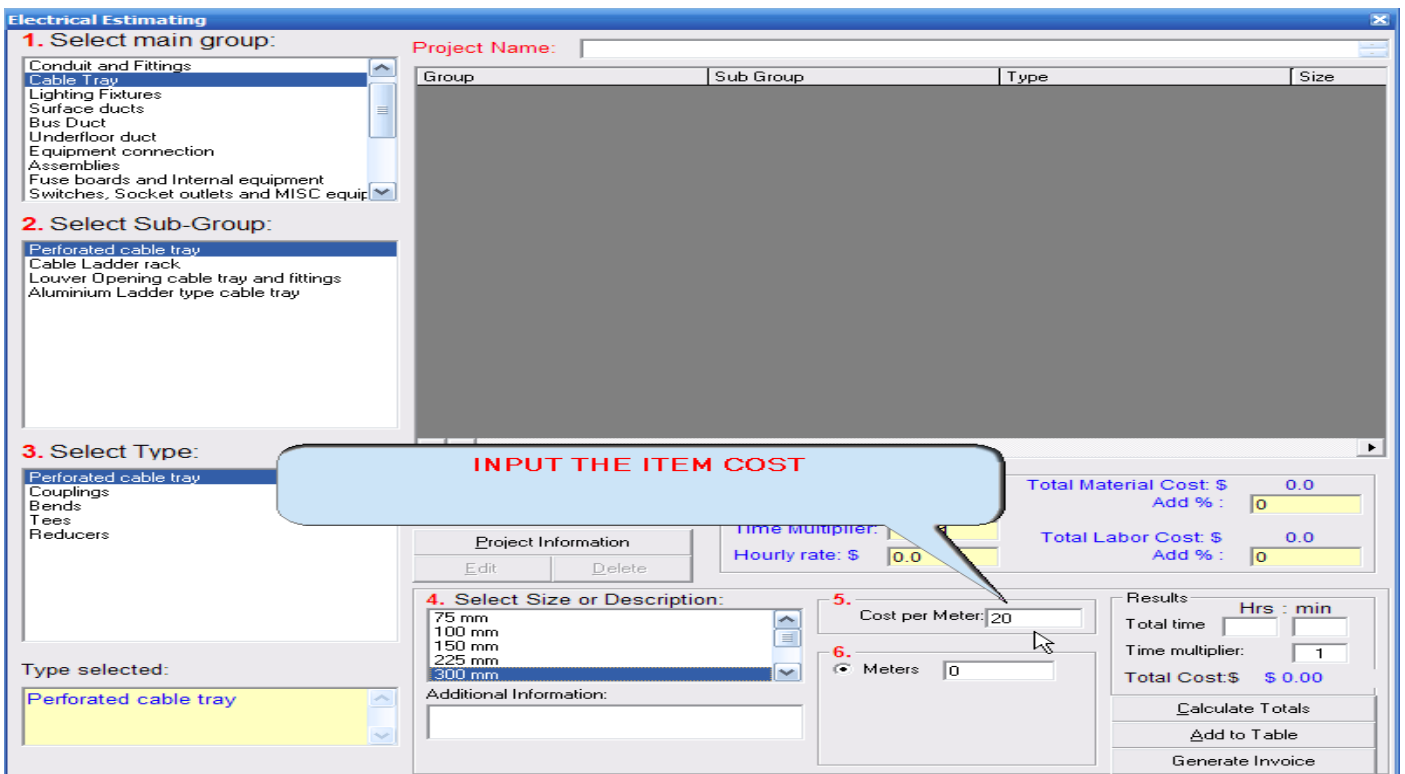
Electrical Estimating

1. Select main group:

Conduit and Fittings
Cable Tray
Lighting Fixtures
Surface ducts
Bus Duct
Underfloor duct
Equipment connection
Assemblies
Fuse boards and Internal equipment
Switches, Socket outlets and MISC equip

2. Select Sub-Group:

Perforated cable tray
Cable Ladder rack
Louver Opening cable tray and fittings
Aluminium Ladder type cable tray

3. Select Type:

Perforated cable tray
Couplings
Bends
Tees
Reducers

Type selected:

Perforated cable tray

Project Name:

| Group | Sub Group | Type | Size |
|---|---|---|---|

INPUT THE ITEM COST

Total Material Cost: $ 0.0
Add % : 0

Time Multiplier:
Hourly rate: $ 0.0

Total Labor Cost: $ 0.0
Add % : 0

Project Information
Edit
Delete

4. Select Size or Description:
75 mm
100 mm
150 mm
225 mm
300 mm

Additional Information:

5.
Cost per Meter: 20

6.
Meters 0

Results
Hrs : min
Total time
Time multiplier: 1
Total Cost:$ $ 0.00

Calculate Totals
Add to Table
Generate Invoice